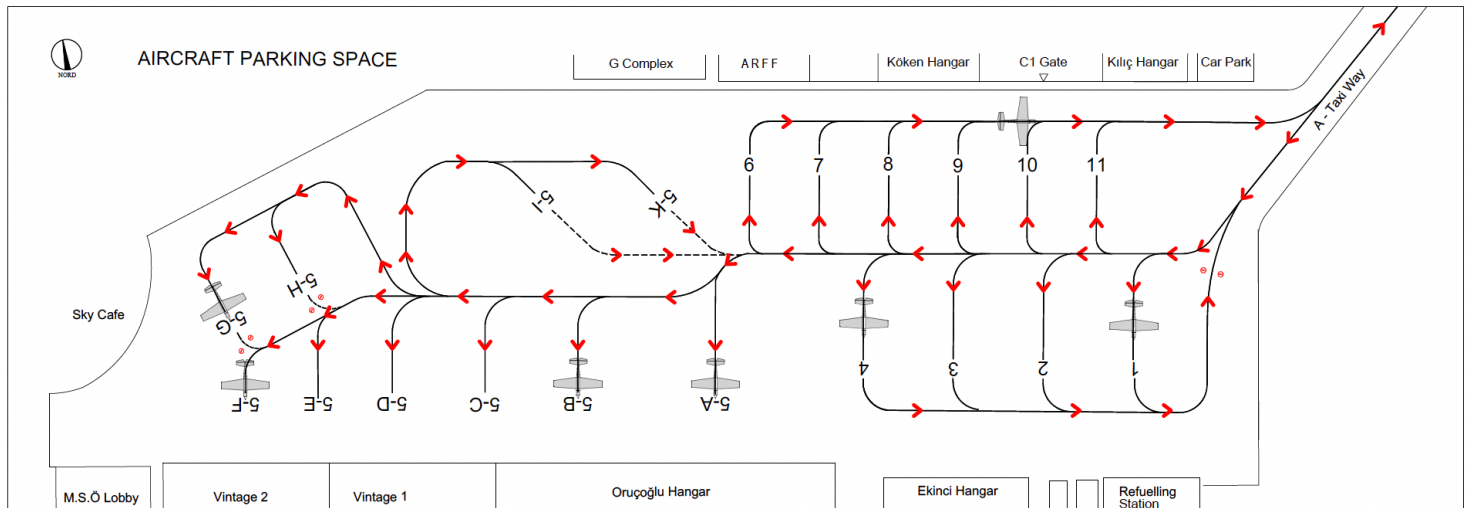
NORD

AIRCRAFT PARKING SPACE

G Complex
A R F F
Köken Hangar
C1 Gate
Kılıç Hangar
Car Park

A - Taxi Way

6
7
8
9
10
11

5-I
5-K
5-H
5-G

Sky Cafe

4
3
2
1

5-F
5-E
5-D
5-C
5-B
5-A

M.S.Ö Lobby
Vintage 2
Vintage 1
Oruçoğlu Hangar
Ekinci Hangar
Refuelling Station